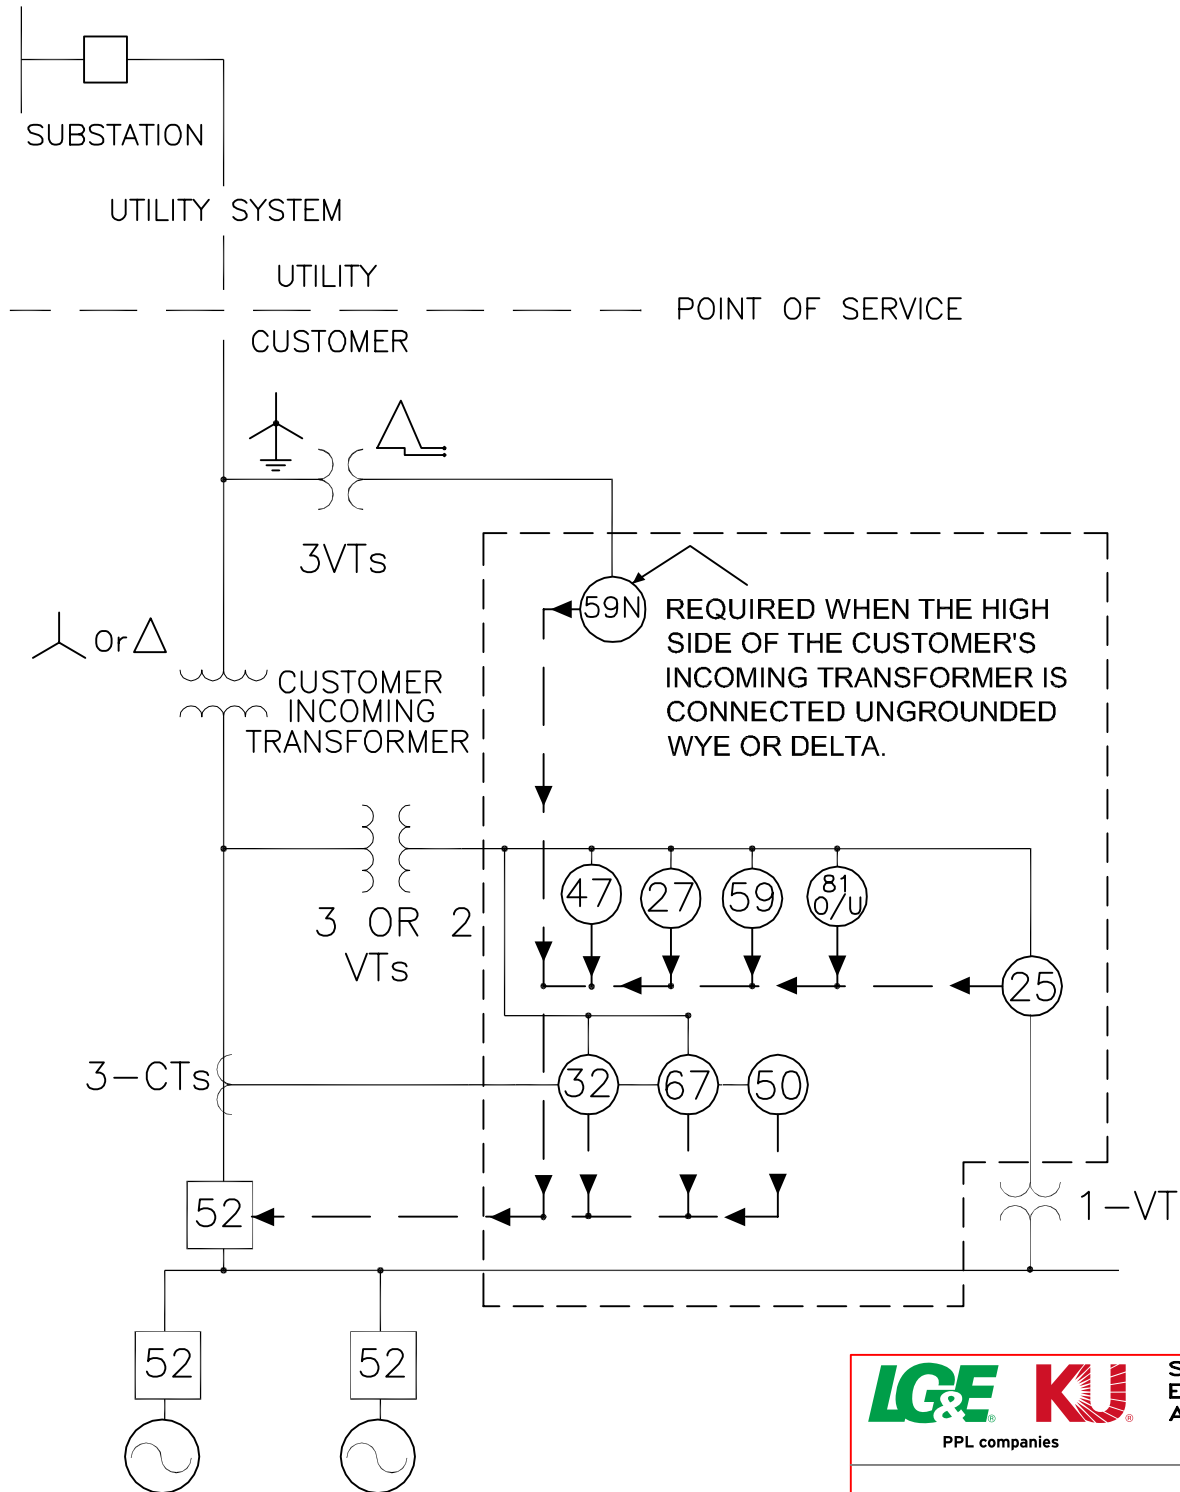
SUBSTATION

UTILITY SYSTEM

UTILITY

POINT OF SERVICE

CUSTOMER

3VTs

59N

REQUIRED WHEN THE HIGH SIDE OF THE CUSTOMER'S INCOMING TRANSFORMER IS CONNECTED UNGROUNDED WYE OR DELTA.

Or

CUSTOMER INCOMING TRANSFORMER

47 27 59 81 O/U

3 OR 2 VTs

25

3–CTs

32 67 50

52

1–VT

52 52

LG&E KU

PPL companies

S
E
A